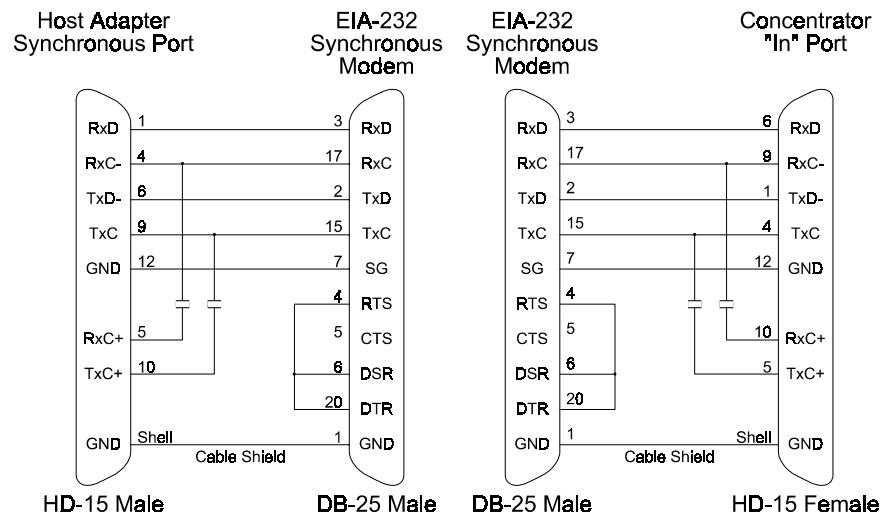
Host Adapter Synchronous Port

EIA-232 Synchronous Modem

EIA-232 Synchronous Modem

Concentrator "In" Port

RxD 1 — 3 RxD
RxC- 4 — 17 RxC
TxD- 6 — 2 TxD
TxC 9 — 15 TxC
GND 12 — 7 SG
4 RTS
5 CTS
RxC+ 5
TxC+ 10
6 DSR
20 DTR
GND Shell — 1 GND
Cable Shield

RxD 3 — 6 RxD
RxC 17 — 9 RxC-
TxD 2 — 1 TxD-
TxC 15 — 4 TxC
SG 7 — 12 GND
RTS 4
CTS 5
10 RxC+
5 TxC+
DSR 6
DTR 20
GND 1 — Shell GND
Cable Shield

HD-15 Male

DB-25 Male

DB-25 Male

HD-15 Female